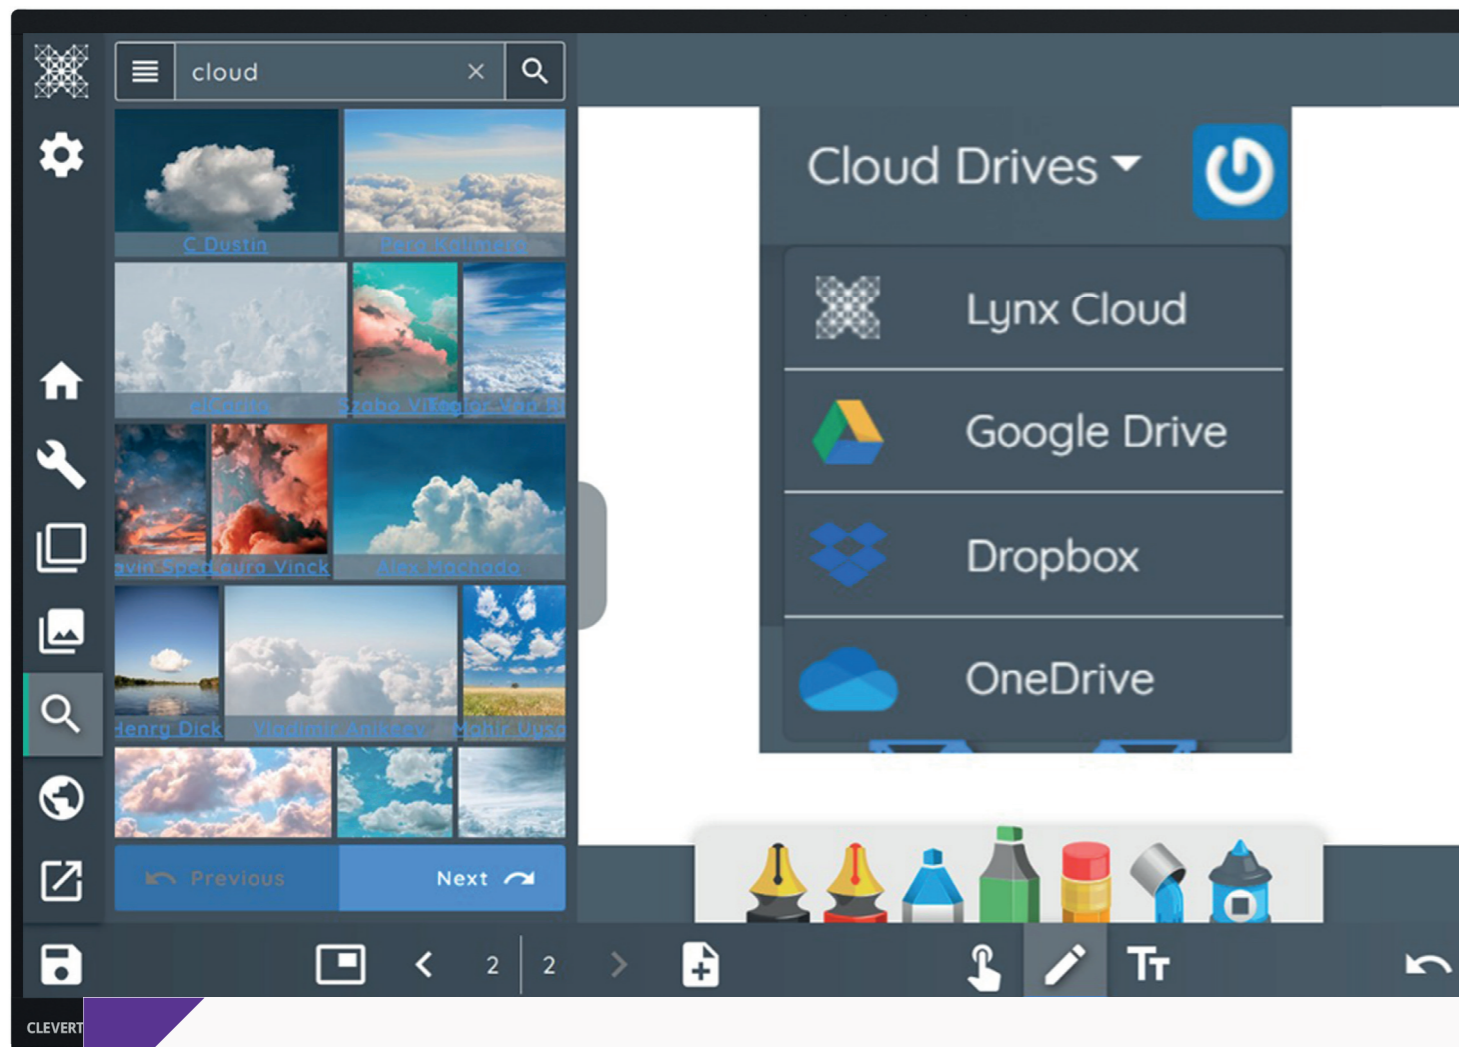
cloud

C Dustin
Pero Kalimero
elCarito
Szabo Viktor
Sergiy Van R
avin
Spencer
Laura Vinck
Alex Machado
Henry Dick
Vladimir Anikeev
Mallir Ungo

Previous
Next

Cloud Drives

Lynx Cloud
Google Drive
Dropbox
OneDrive

2 | 2

CLEVERT